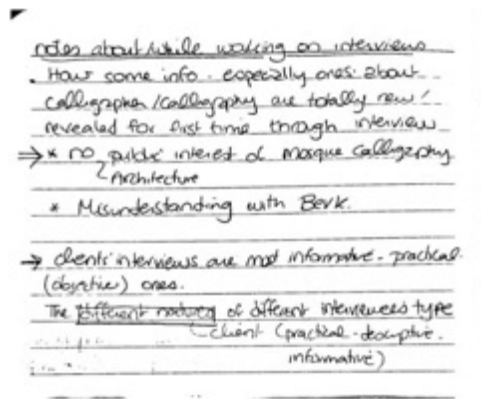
notes about while working on interviews
. How some info. especially ones about calligrapher/calligraphy are totally new! revealed for first time through interview
→ * no public interest of Mosque calligraphy
Architecture
* Misunderstanding with Berk.

→ client interviews are most informative - practical (descriptive) ones.
The different nature of different interviewees type
client (practical - descriptive - informative)